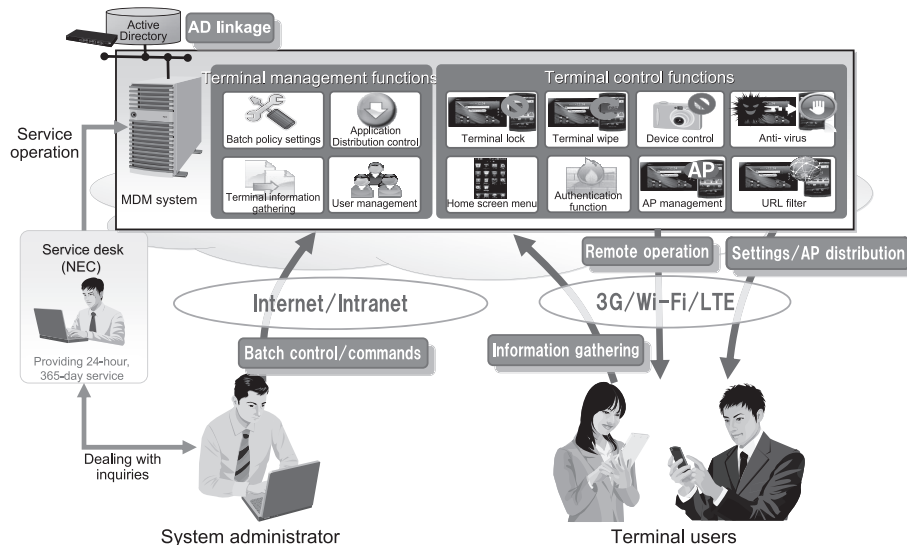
Active Directory

AD linkage

Terminal management functions

Batch policy settings

Application Distribution control

Terminal information gathering

User management

MDM system

Terminal control functions

Terminal lock

Terminal wipe

Device control

Anti- virus

Home screen menu

Authentication function

AP

AP management

URL filter

Service operation

Service desk (NEC)

Providing 24-hour, 365-day service

Remote operation

Settings/AP distribution

Internet/Intranet

3G/Wi-Fi/LTE

Batch control/commands

Information gathering

Dealing with inquiries

System administrator

Terminal users